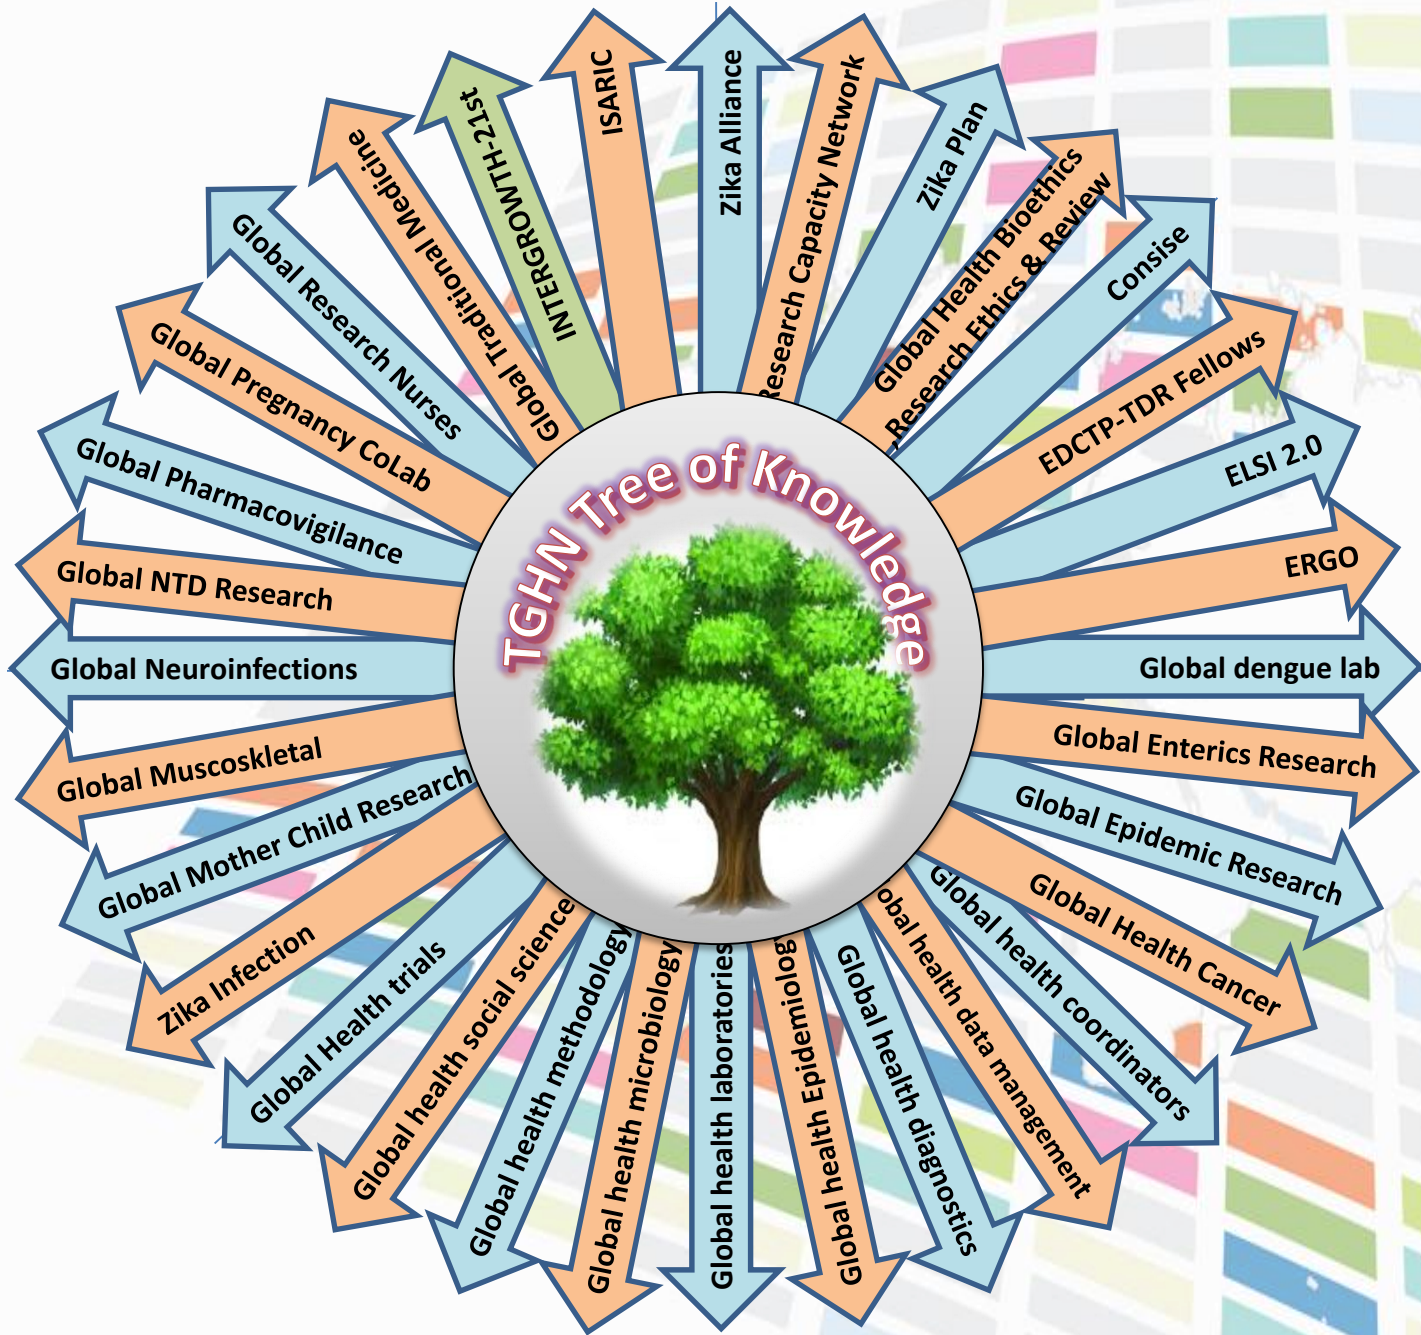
TGHN Tree of Knowledge

Zika Alliance

Research Capacity Network

Zika Plan

Global Health Bioethics

Research Ethics & Review

Consise

EDCTP-TDR Fellows

ELSI 2.0

ERGO

Global dengue lab

Global Enterics Research

Global Epidemic Research

Global Health Cancer

Global health coordinators

Global health data management

Global health diagnostics

Global health Epidemiology

Global health laboratories

Global health microbiology

Global health methodology

Global health social science

Global Health trials

Zika Infection

Global Mother Child Research

Global Muscoskletal

Global Neuroinfections

Global NTD Research

Global Pharmacovigilance

Global Pregnancy CoLab

Global Research Nurses

Global Traditional Medicine

INTERGROWTH-21st

ISARIC